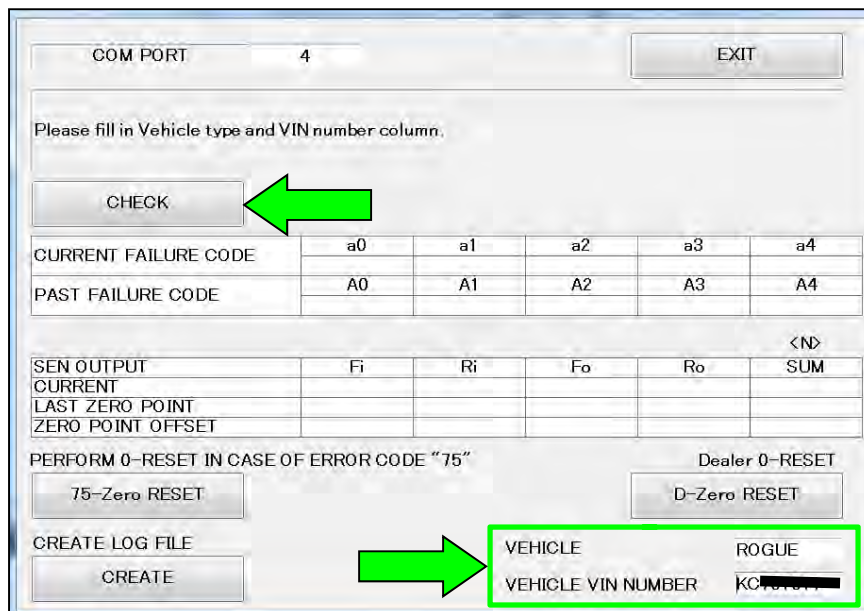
COM PORT 4

EXIT

Please fill in Vehicle type and VIN number column.

CHECK

| CURRENT FAILURE CODE | a0 | a1 | a2 | a3 | a4 |
|---|---|---|---|---|---|
| PAST FAILURE CODE | A0 | A1 | A2 | A3 | A4 |

<N>

| SEN OUTPUT | Fi | Ri | Fo | Ro | SUM |
|---|---|---|---|---|---|
| CURRENT | | | | | |
| LAST ZERO POINT | | | | | |
| ZERO POINT OFFSET | | | | | |

PERFORM 0-RESET IN CASE OF ERROR CODE "75"

Dealer 0-RESET

75-Zero RESET

D-Zero RESET

CREATE LOG FILE

CREATE

VEHICLE ROGUE

VEHICLE VIN NUMBER KC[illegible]